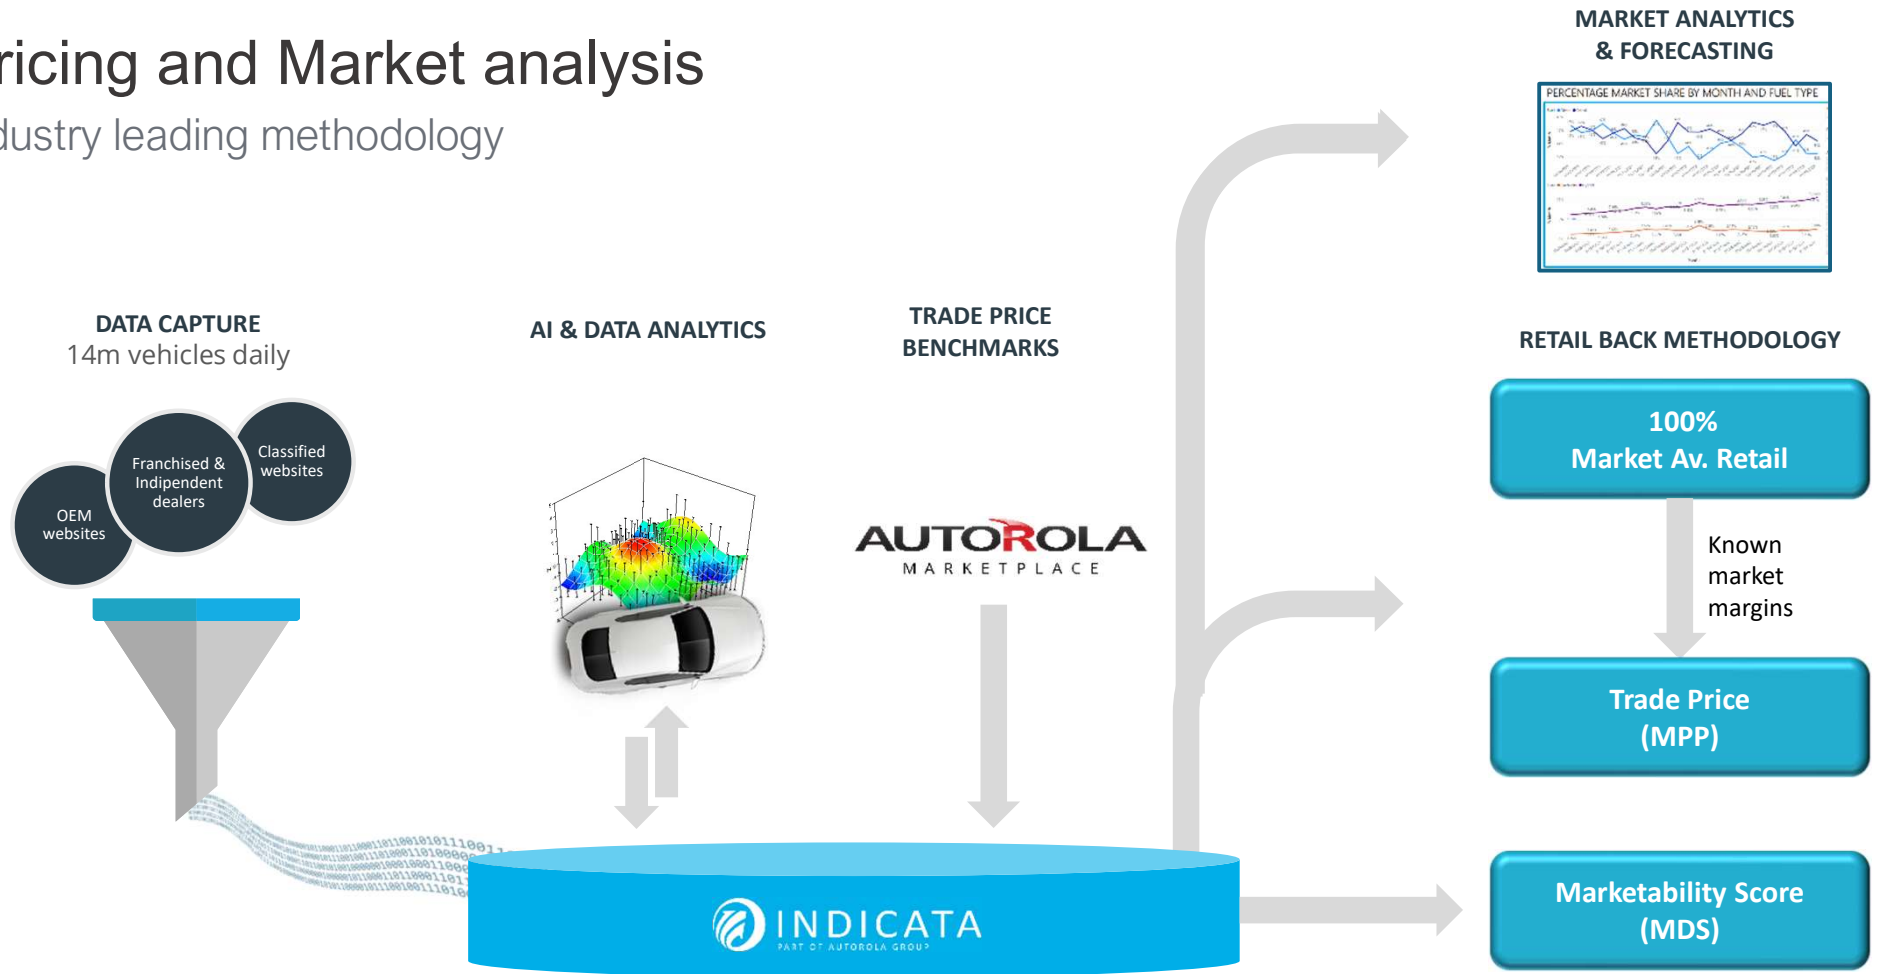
ricing and Market analysis

dustry leading methodology

MARKET ANALYTICS & FORECASTING

PERCENTAGE MARKET SHARE BY MONTH AND FUEL TYPE

DATA CAPTURE
14m vehicles daily

AI & DATA ANALYTICS

TRADE PRICE BENCHMARKS

RETAIL BACK METHODOLOGY

Classified websites

Franchised & Indipendent dealers

OEM websites

AUTOROLA
MARKETPLACE

100%
Market Av. Retail

Known market margins

Trade Price
(MPP)

Marketability Score
(MDS)

INDICATA
PART OF AUTOROLA GROUP